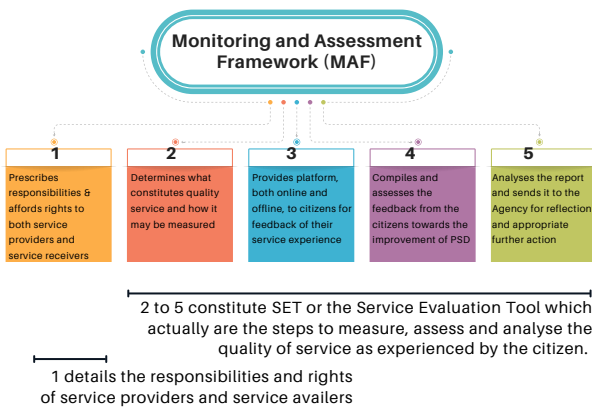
Monitoring and Assessment Framework (MAF)

1
Prescribes responsibilities & affords rights to both service providers and service receivers

2
Determines what constitutes quality service and how it may be measured

3
Provides platform, both online and offline, to citizens for feedback of their service experience

4
Compiles and assesses the feedback from the citizens towards the improvement of PSD

5
Analyses the report and sends it to the Agency for reflection and appropriate further action

2 to 5 constitute SET or the Service Evaluation Tool which actually are the steps to measure, assess and analyse the quality of service as experienced by the citizen.

1 details the responsibilities and rights of service providers and service availers